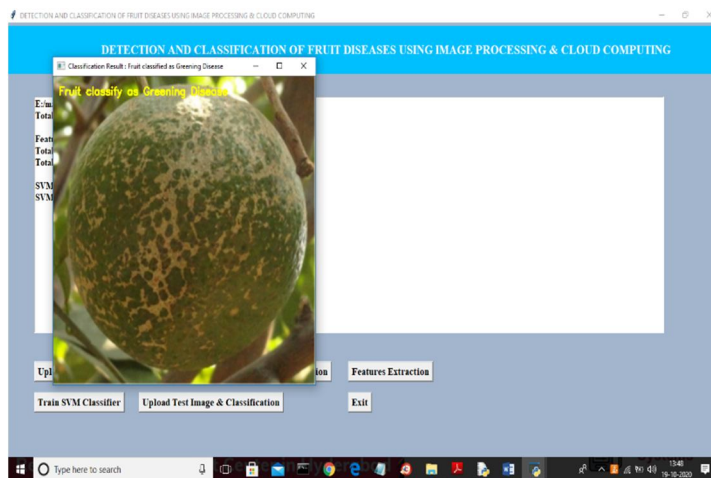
DETECTION AND CLASSIFICATION OF FRUIT DISEASES USING IMAGE PROCESSING & CLOUD COMPUTING

DETECTION AND CLASSIFICATION OF FRUIT DISEASES USING IMAGE PROCESSING & CLOUD COMPUTING

Classification Result : Fruit classified as Greening Disease

Fruit classify as Greening Disease

E:/m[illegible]
Total

Feat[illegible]
Total
Total

SVM
SVM

Upl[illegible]

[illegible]ion

Features Extraction

Train SVM Classifier

Upload Test Image & Classification

Exit

Type here to search

13:48
19-10-2020